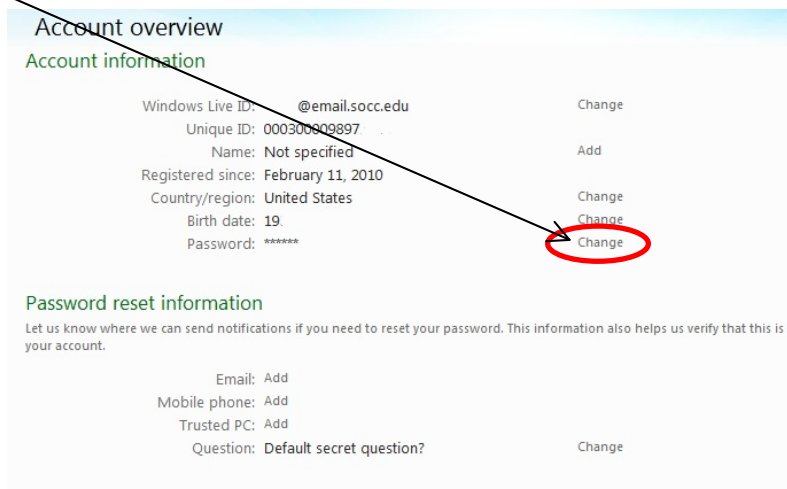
Account overview

Account information

Windows Live ID: @email.socc.edu Change
Unique ID: 000300009897
Name: Not specified Add
Registered since: February 11, 2010
Country/region: United States Change
Birth date: 19 Change
Password: ****** Change

Password reset information

Let us know where we can send notifications if you need to reset your password. This information also helps us verify that this is your account.

Email: Add
Mobile phone: Add
Trusted PC: Add
Question: Default secret question? Change